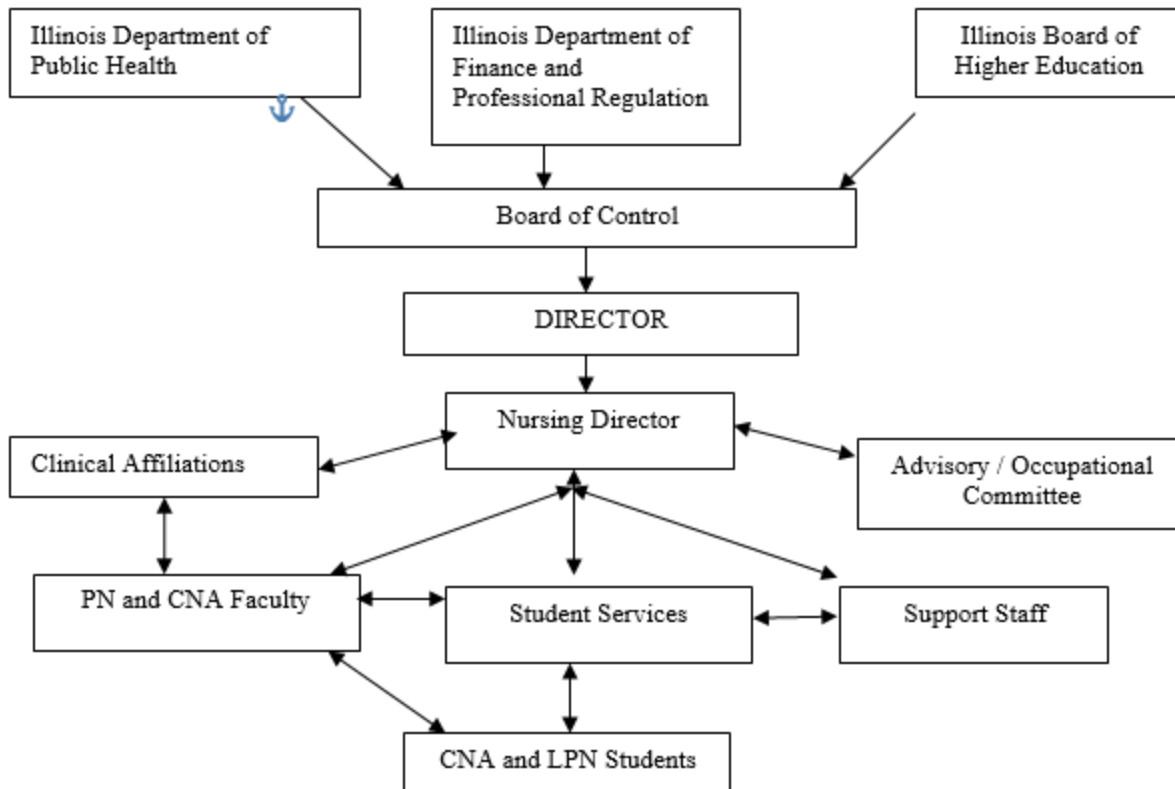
Illinois Department of Public Health

Illinois Department of Finance and Professional Regulation

Illinois Board of Higher Education

Board of Control

DIRECTOR

Nursing Director

Clinical Affiliations

Advisory / Occupational Committee

PN and CNA Faculty

Student Services

Support Staff

CNA and LPN Students